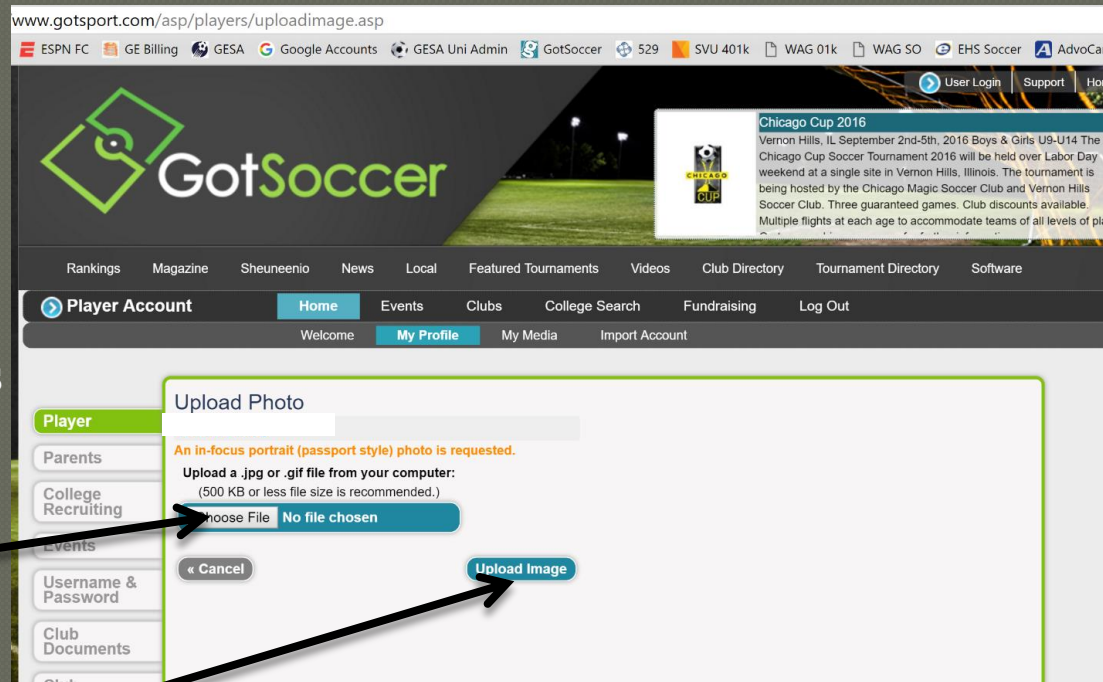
www.gotsport.com/asp/players/uploadimage.asp

ESPN FC GE Billing GESA Google Accounts GESA Uni Admin GotSoccer 529 SVU 401k WAG 01k WAG SO EHS Soccer AdvoCa

User Login Support Ho

GotSoccer

CHICAGO CUP

Chicago Cup 2016

Vernon Hills, IL September 2nd-5th, 2016 Boys & Girls U9-U14 The Chicago Cup Soccer Tournament 2016 will be held over Labor Day weekend at a single site in Vernon Hills, Illinois. The tournament is being hosted by the Chicago Magic Soccer Club and Vernon Hills Soccer Club. Three guaranteed games. Club discounts available. Multiple flights at each age to accommodate teams of all levels of pla

Rankings Magazine Sheuneenio News Local Featured Tournaments Videos Club Directory Tournament Directory Software

Player Account Home Events Clubs College Search Fundraising Log Out

Welcome My Profile My Media Import Account

Player

Parents

College Recruiting

Events

Username & Password

Club Documents

Upload Photo

An in-focus portrait (passport style) photo is requested.

Upload a .jpg or .gif file from your computer:

(500 KB or less file size is recommended.)

hoose File No file chosen

« Cancel

Upload Image